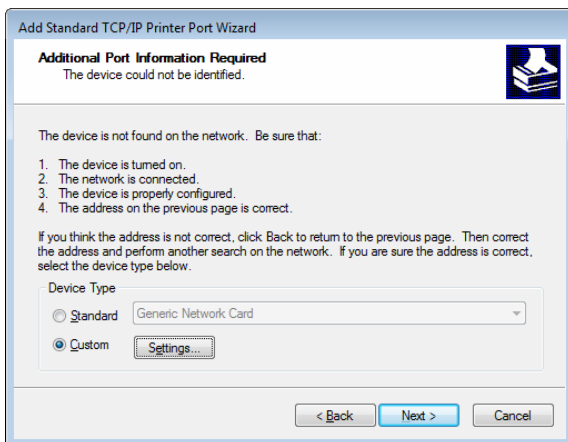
Add Standard TCP/IP Printer Port Wizard

Additional Port Information Required
The device could not be identified.

The device is not found on the network. Be sure that:

1. The device is turned on.
2. The network is connected.
3. The device is properly configured.
4. The address on the previous page is correct.

If you think the address is not correct, click Back to return to the previous page. Then correct the address and perform another search on the network. If you are sure the address is correct, select the device type below.

Device Type

Standard Generic Network Card

Custom Settings...

< Back Next > Cancel